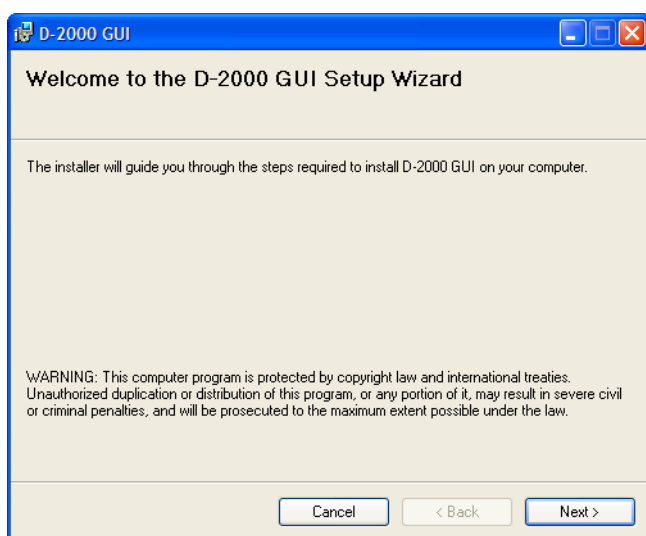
D-2000 GUI

Welcome to the D-2000 GUI Setup Wizard

The installer will guide you through the steps required to install D-2000 GUI on your computer.

WARNING: This computer program is protected by copyright law and international treaties. Unauthorized duplication or distribution of this program, or any portion of it, may result in severe civil or criminal penalties, and will be prosecuted to the maximum extent possible under the law.

Cancel
< Back
Next >